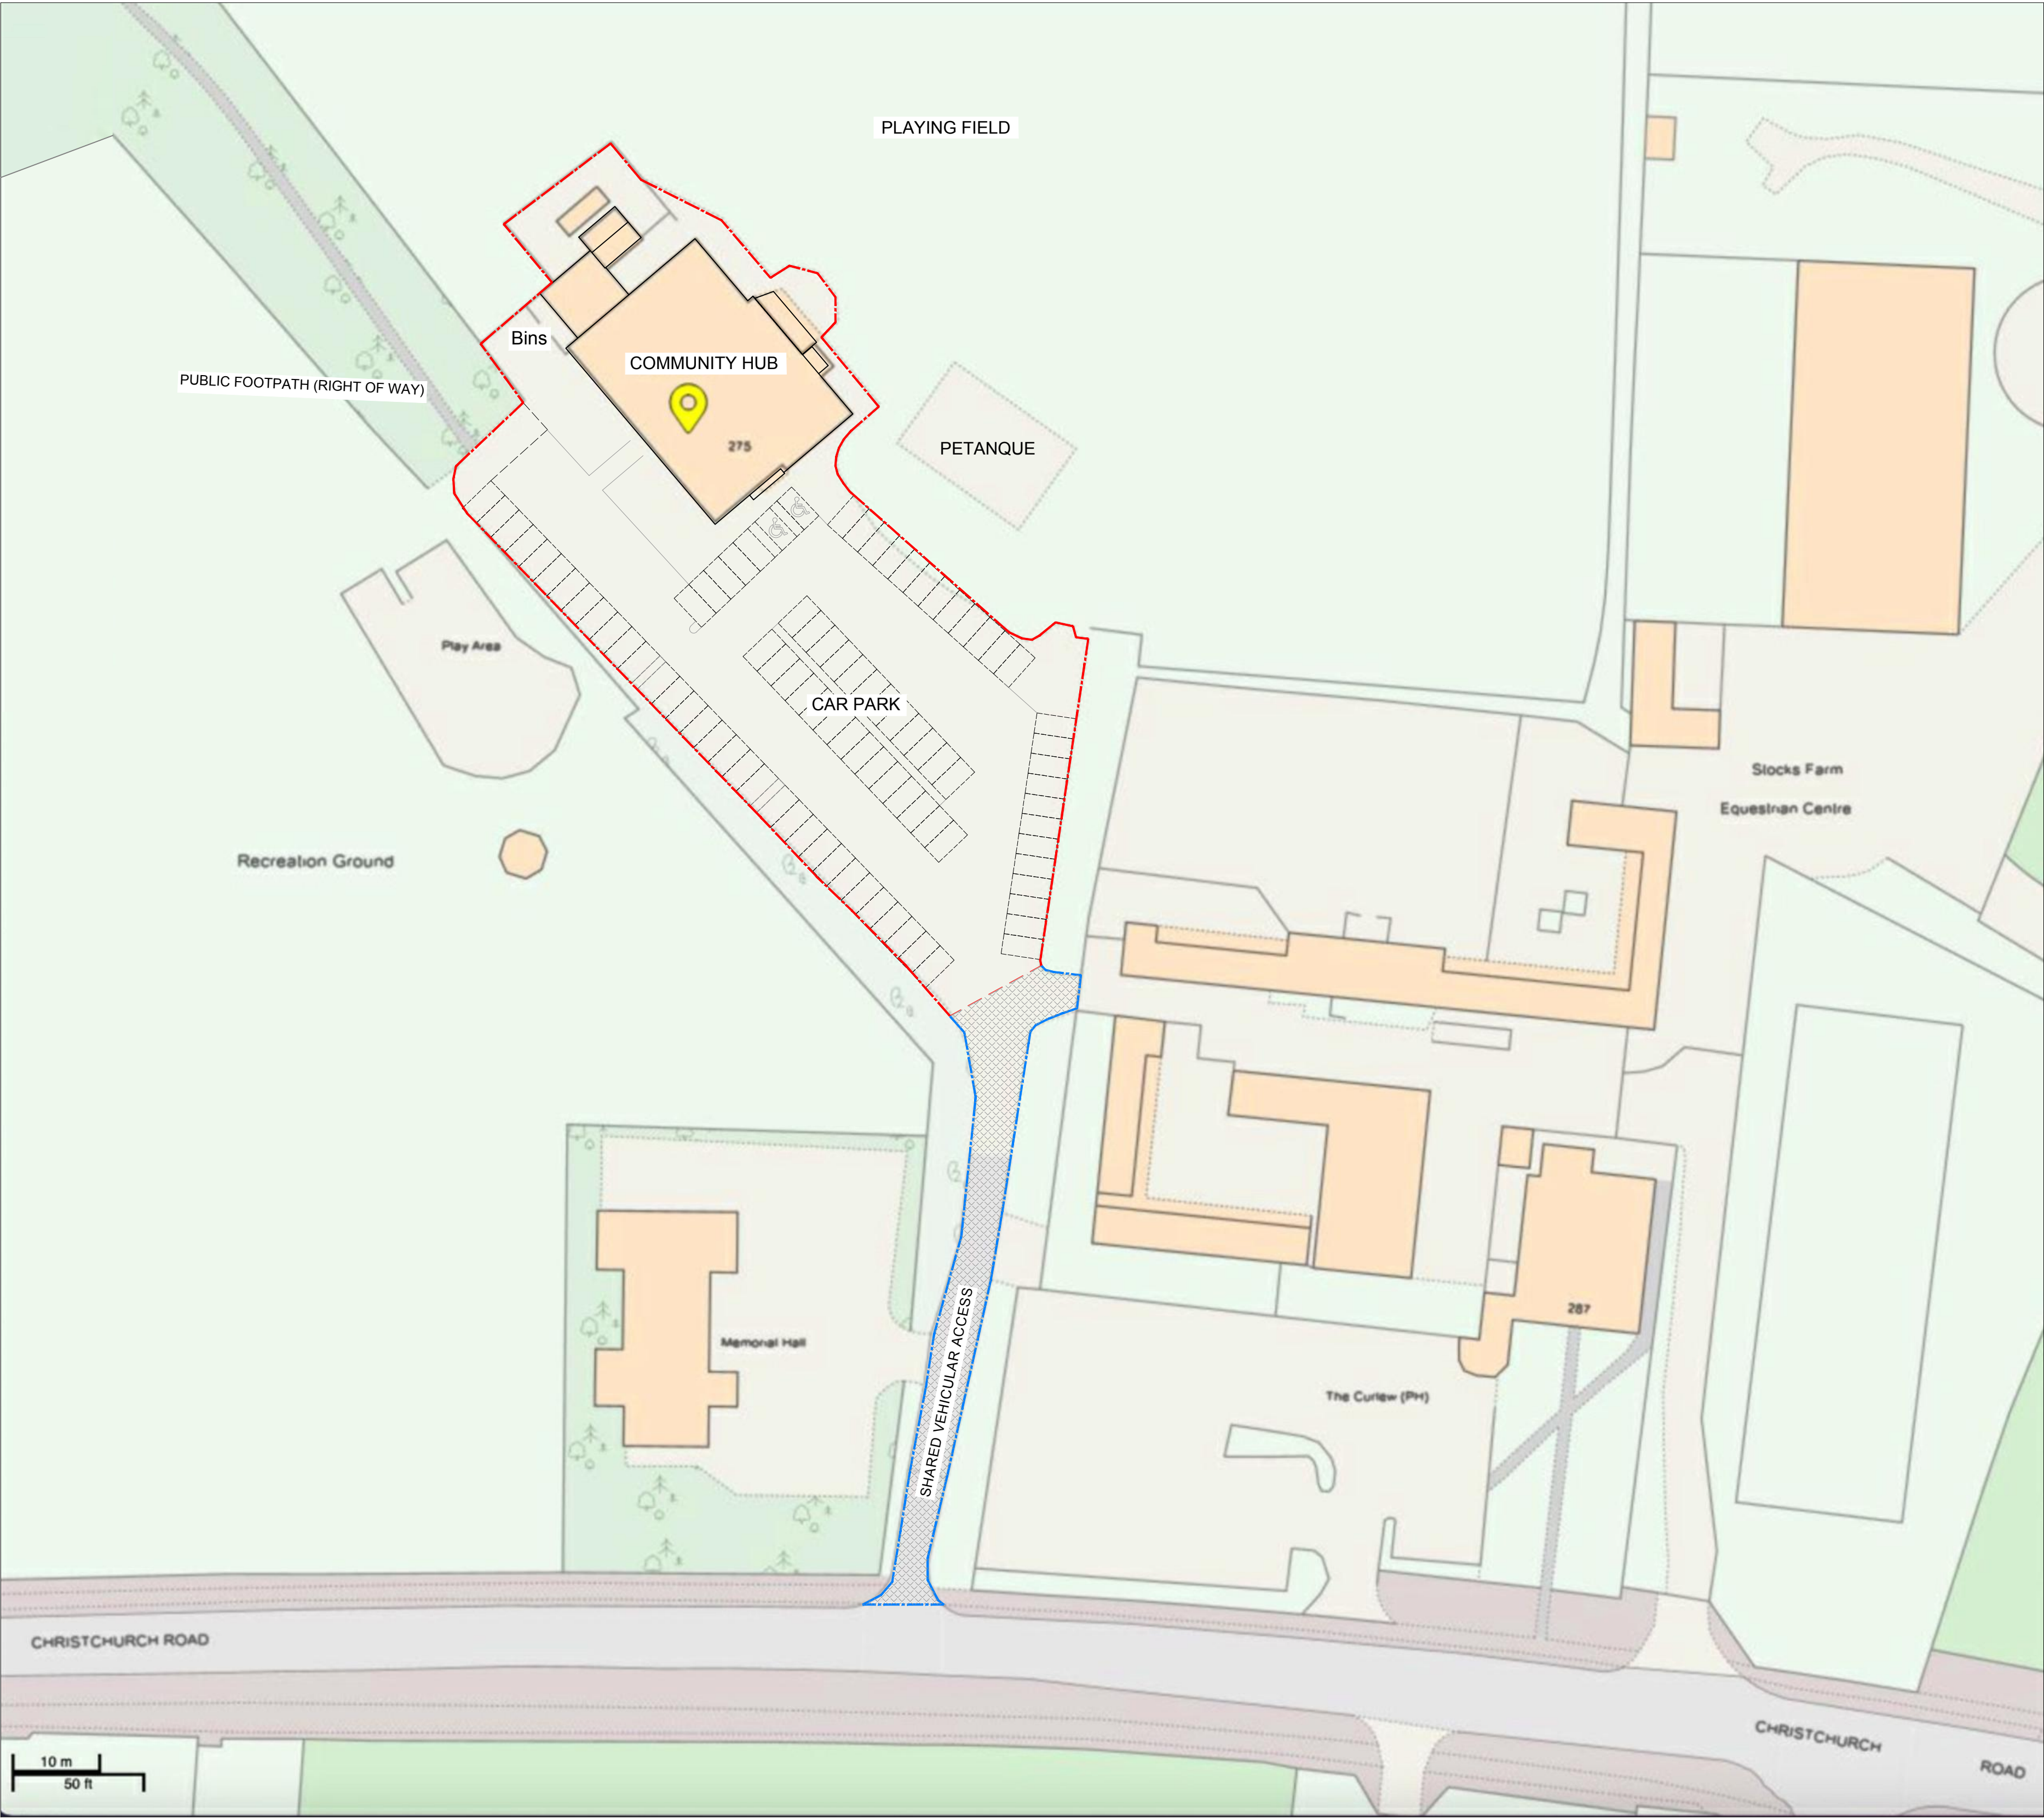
PLAYING FIELD

Bins

COMMUNITY HUB

275

PUBLIC FOOTPATH (RIGHT OF WAY)

PETANQUE

Play Area

CAR PARK

Stocks Farm

Equestrian Centre

Recreation Ground

Memorial Hall

SHARED VEHICULAR ACCESS

287

The Curlew (PH)

CHRISTCHURCH ROAD

CHRISTCHURCH

ROAD

10 m

50 ft